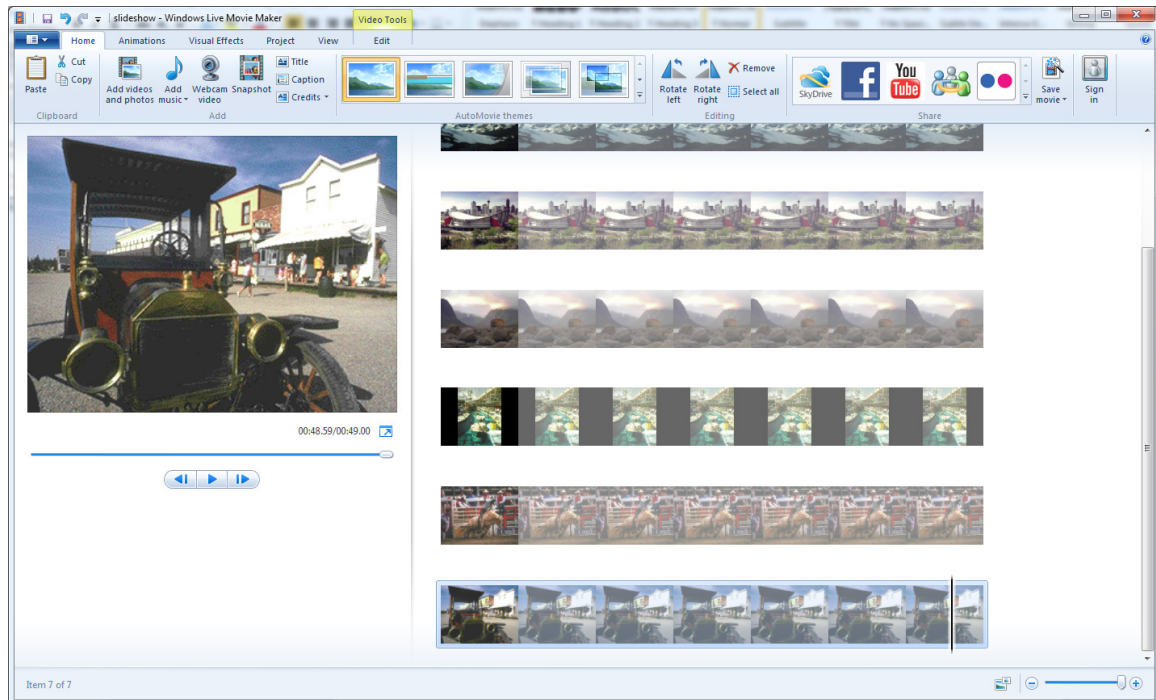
slideshow - Windows Live Movie Maker

Video Tools

Home Animations Visual Effects Project View Edit

Paste
Cut
Copy
Clipboard

Add videos and photos
Add music
Webcam video
Snapshot
Title
Caption
Credits
Add

AutoMovie themes

Rotate left
Rotate right
Remove
Select all
Editing

SkyDrive
You Tube
Save movie
Sign in
Share

00:48.59/00:49.00

Item 7 of 7